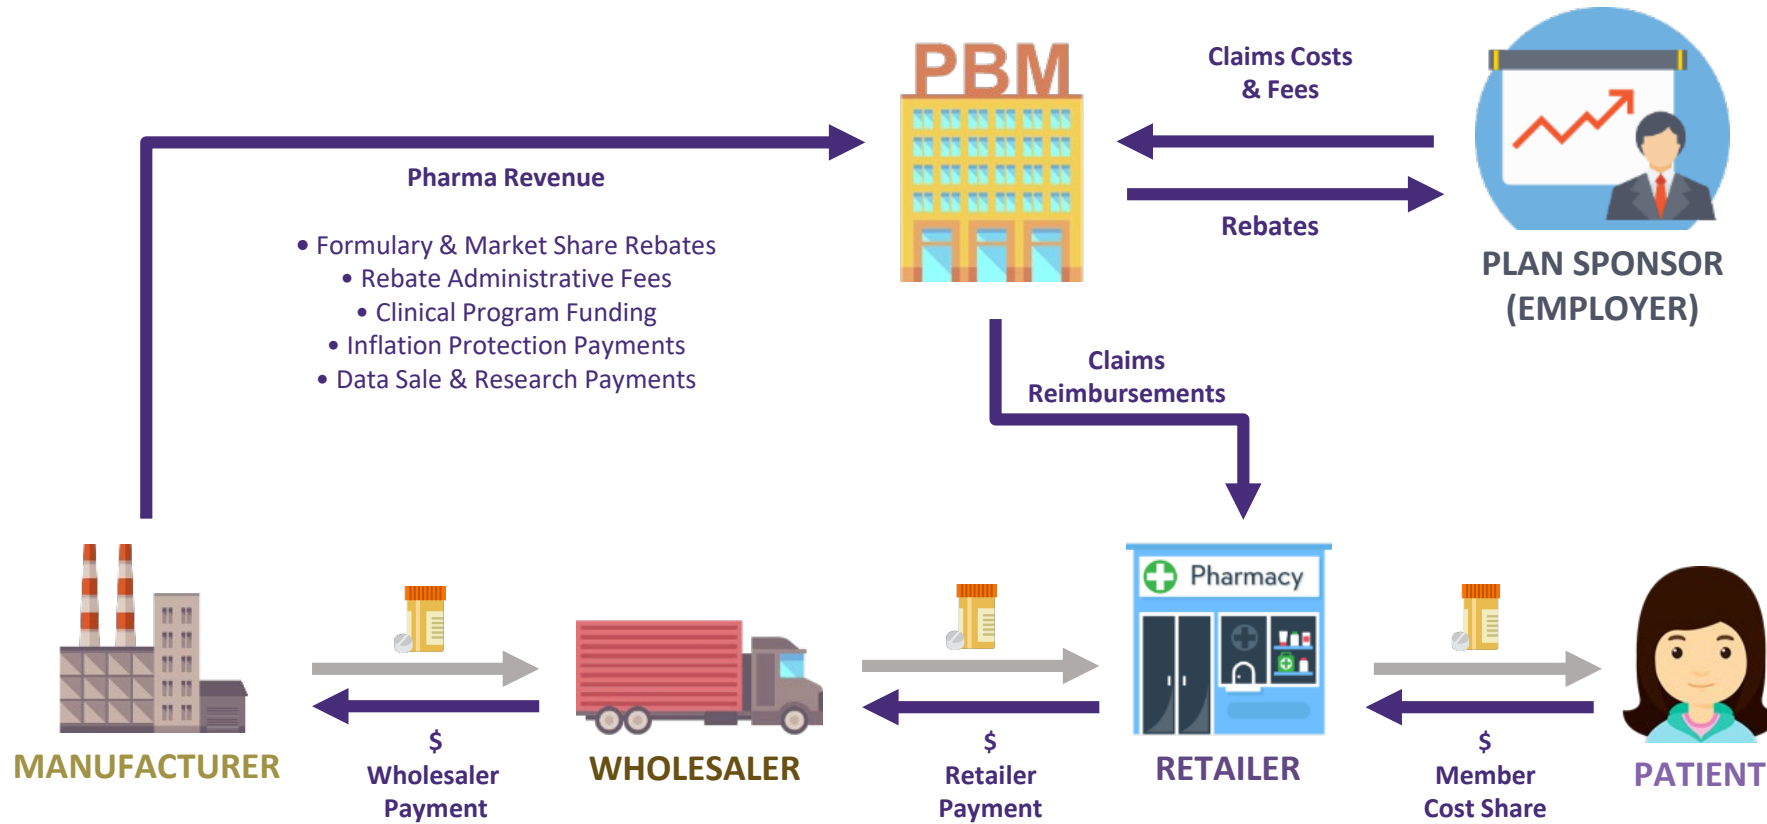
PBM

Claims Costs & Fees

Rebates

PLAN SPONSOR (EMPLOYER)

Pharma Revenue

• Formulary & Market Share Rebates
• Rebate Administrative Fees
• Clinical Program Funding
• Inflation Protection Payments
• Data Sale & Research Payments

Claims Reimbursements

Pharmacy

MANUFACTURER

$ Wholesaler Payment

WHOLESALER

$ Retailer Payment

RETAILER

$ Member Cost Share

PATIENT